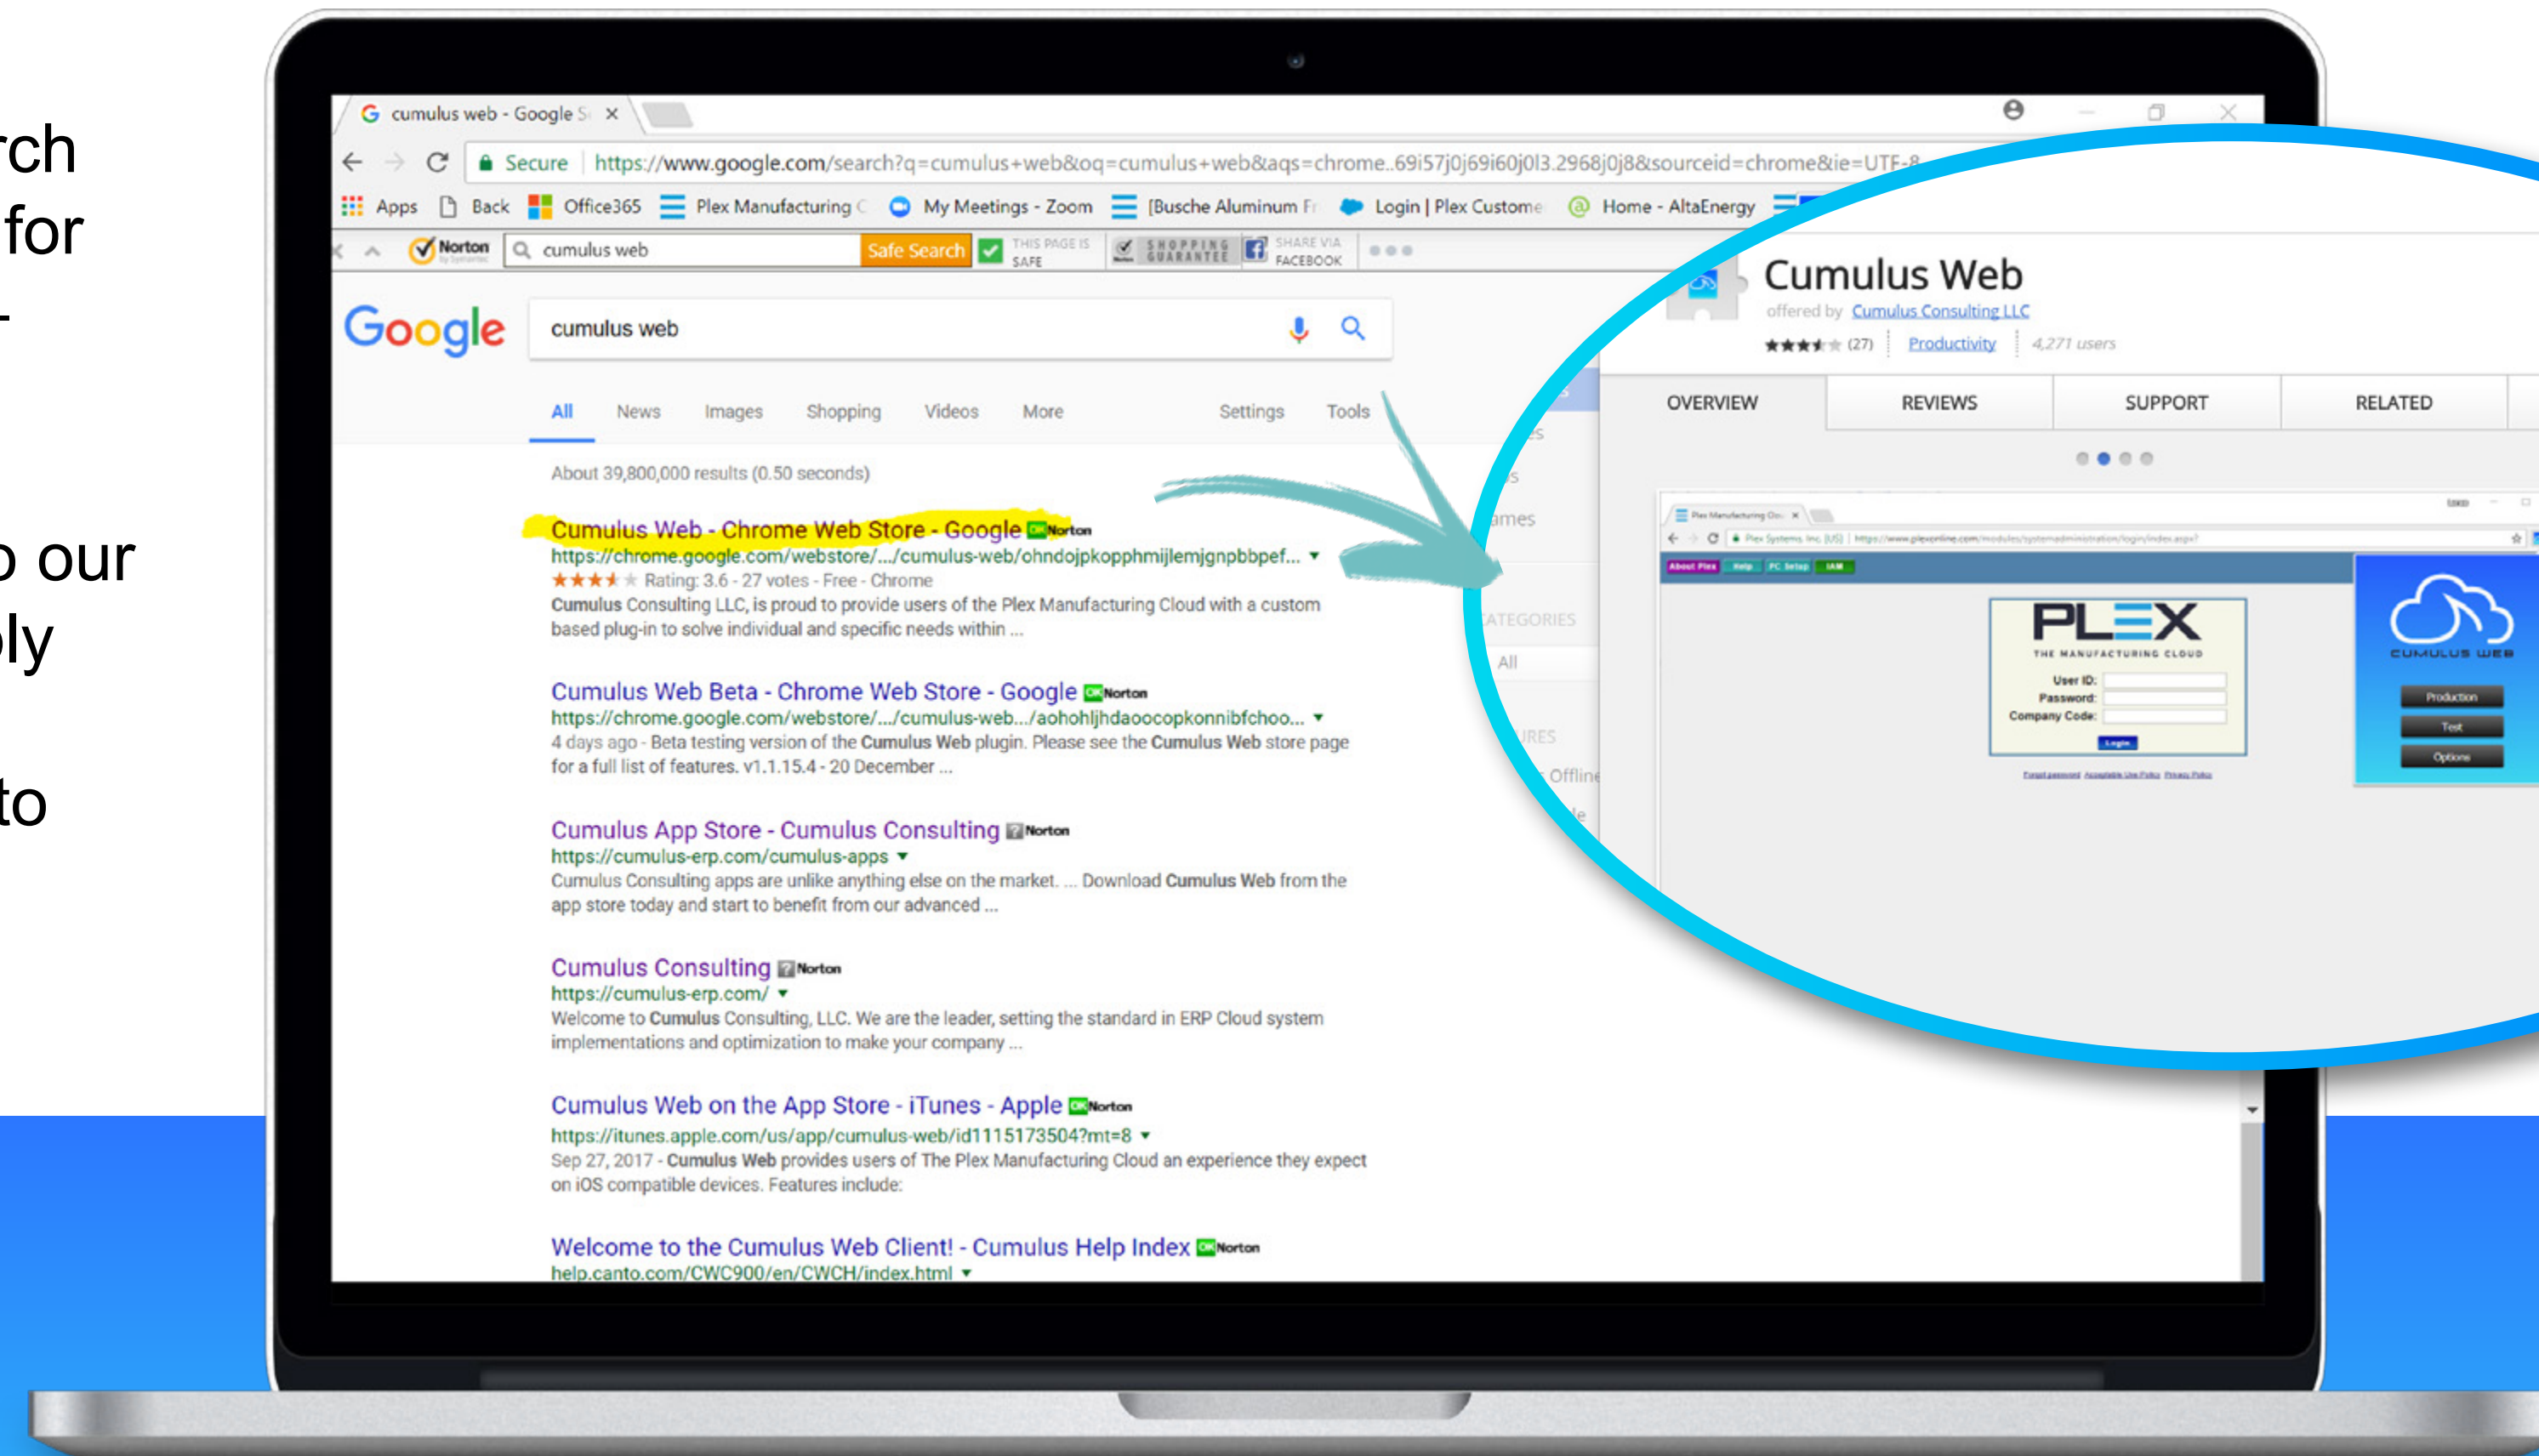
rch
for
-

o our
ly

to

cumulus web - Google S ×

← → C Secure https://www.google.com/search?q=cumulus+web&oq=cumulus+web&aqs=chrome..69i57j0j69i60j0l3.2968j0j8&sourceid=chrome&ie=UTF-8

Apps Back Office365 Plex Manufacturing C My Meetings - Zoom [Busche Aluminum Fr Login | Plex Custome Home - AltaEnergy

Norton cumulus web Safe Search THIS PAGE IS SAFE SHOPPING GUARANTEE SHARE VIA FACEBOOK

Google cumulus web

All News Images Shopping Videos More Settings Tools

About 39,800,000 results (0.50 seconds)

Cumulus Web - Chrome Web Store - Google Norton
https://chrome.google.com/webstore/.../cumulus-web/ohndojpkopphmijlemjgnpbbpef... ▾
Rating: 3.6 - 27 votes - Free - Chrome
Cumulus Consulting LLC, is proud to provide users of the Plex Manufacturing Cloud with a custom based plug-in to solve individual and specific needs within ...

Cumulus Web Beta - Chrome Web Store - Google Norton
https://chrome.google.com/webstore/.../cumulus-web.../aohohljhdaoocopkonnibfchoo... ▾
4 days ago - Beta testing version of the Cumulus Web plugin. Please see the Cumulus Web store page for a full list of features. v1.1.15.4 - 20 December ...

Cumulus App Store - Cumulus Consulting Norton
https://cumulus-erp.com/cumulus-apps ▾
Cumulus Consulting apps are unlike anything else on the market. ... Download Cumulus Web from the app store today and start to benefit from our advanced ...

Cumulus Consulting Norton
https://cumulus-erp.com/ ▾
Welcome to Cumulus Consulting, LLC. We are the leader, setting the standard in ERP Cloud system implementations and optimization to make your company ...

Cumulus Web on the App Store - iTunes - Apple Norton
https://itunes.apple.com/us/app/cumulus-web/id1115173504?mt=8 ▾
Sep 27, 2017 - Cumulus Web provides users of The Plex Manufacturing Cloud an experience they expect on iOS compatible devices. Features include:

Welcome to the Cumulus Web Client! - Cumulus Help Index Norton
help.canto.com/CWC900/en/CWCH/index.html ▾

Cumulus Web
offered by Cumulus Consulting LLC
(27) Productivity 4,271 users

OVERVIEW REVIEWS SUPPORT RELATED

PLEX
THE MANUFACTURING CLOUD
User ID:
Password:
Company Code:
Login

CUMULUS WEB
Production
Test
Options